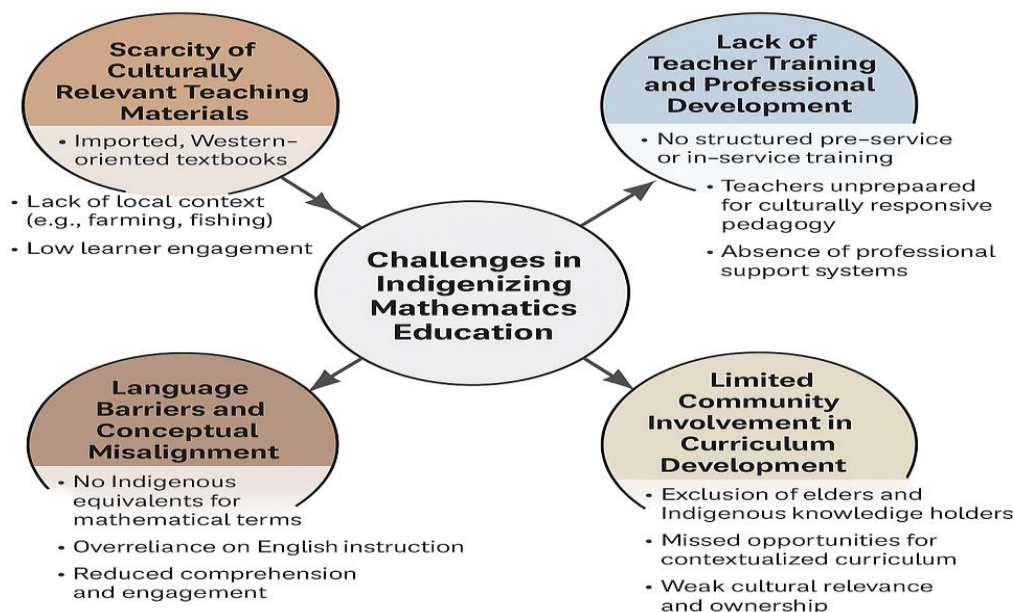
Scarcity of Culturally Relevant Teaching Materials

• Imported, Western-oriented textbooks

• Lack of local context (e.g., farming, fishing)

• Low learner engagement

Lack of Teacher Training and Professional Development

• No structured pre-service or in-service training

• Teachers unprepaared for culturally responsive pedagogy

• Absence of professional support systems

Challenges in Indigenizing Mathematics Education

Language Barriers and Conceptual Misalignment

• No Indigenous equivalents for mathematical terms

• Overreliance on English instruction

• Reduced comprehension and engagement

Limited Community Involvement in Curriculum Development

• Exclusion of elders and Indigenous knowledge holders

• Missed opportunities for contextualized curriculum

• Weak cultural relevance and ownership